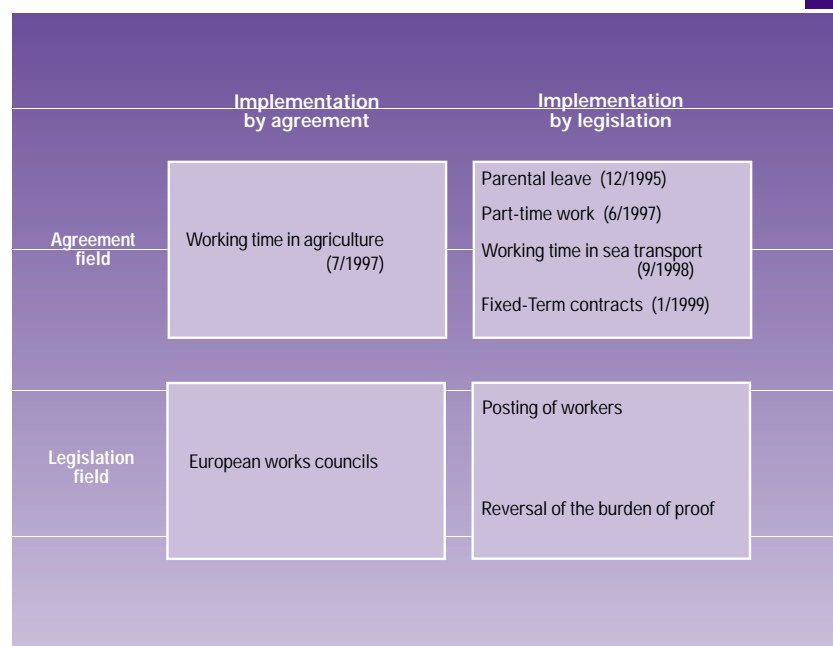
|  | Implementation by agreement | Implementation by legislation |
|---|---|---|
| Agreement field | Working time in agriculture (7/1997) | Parental leave (12/1995)<br>Part-time work (6/1997)<br>Working time in sea transport (9/1998)<br>Fixed-Term contracts (1/1999) |
| Legislation field | European works councils | Posting of workers<br>Reversal of the burden of proof |